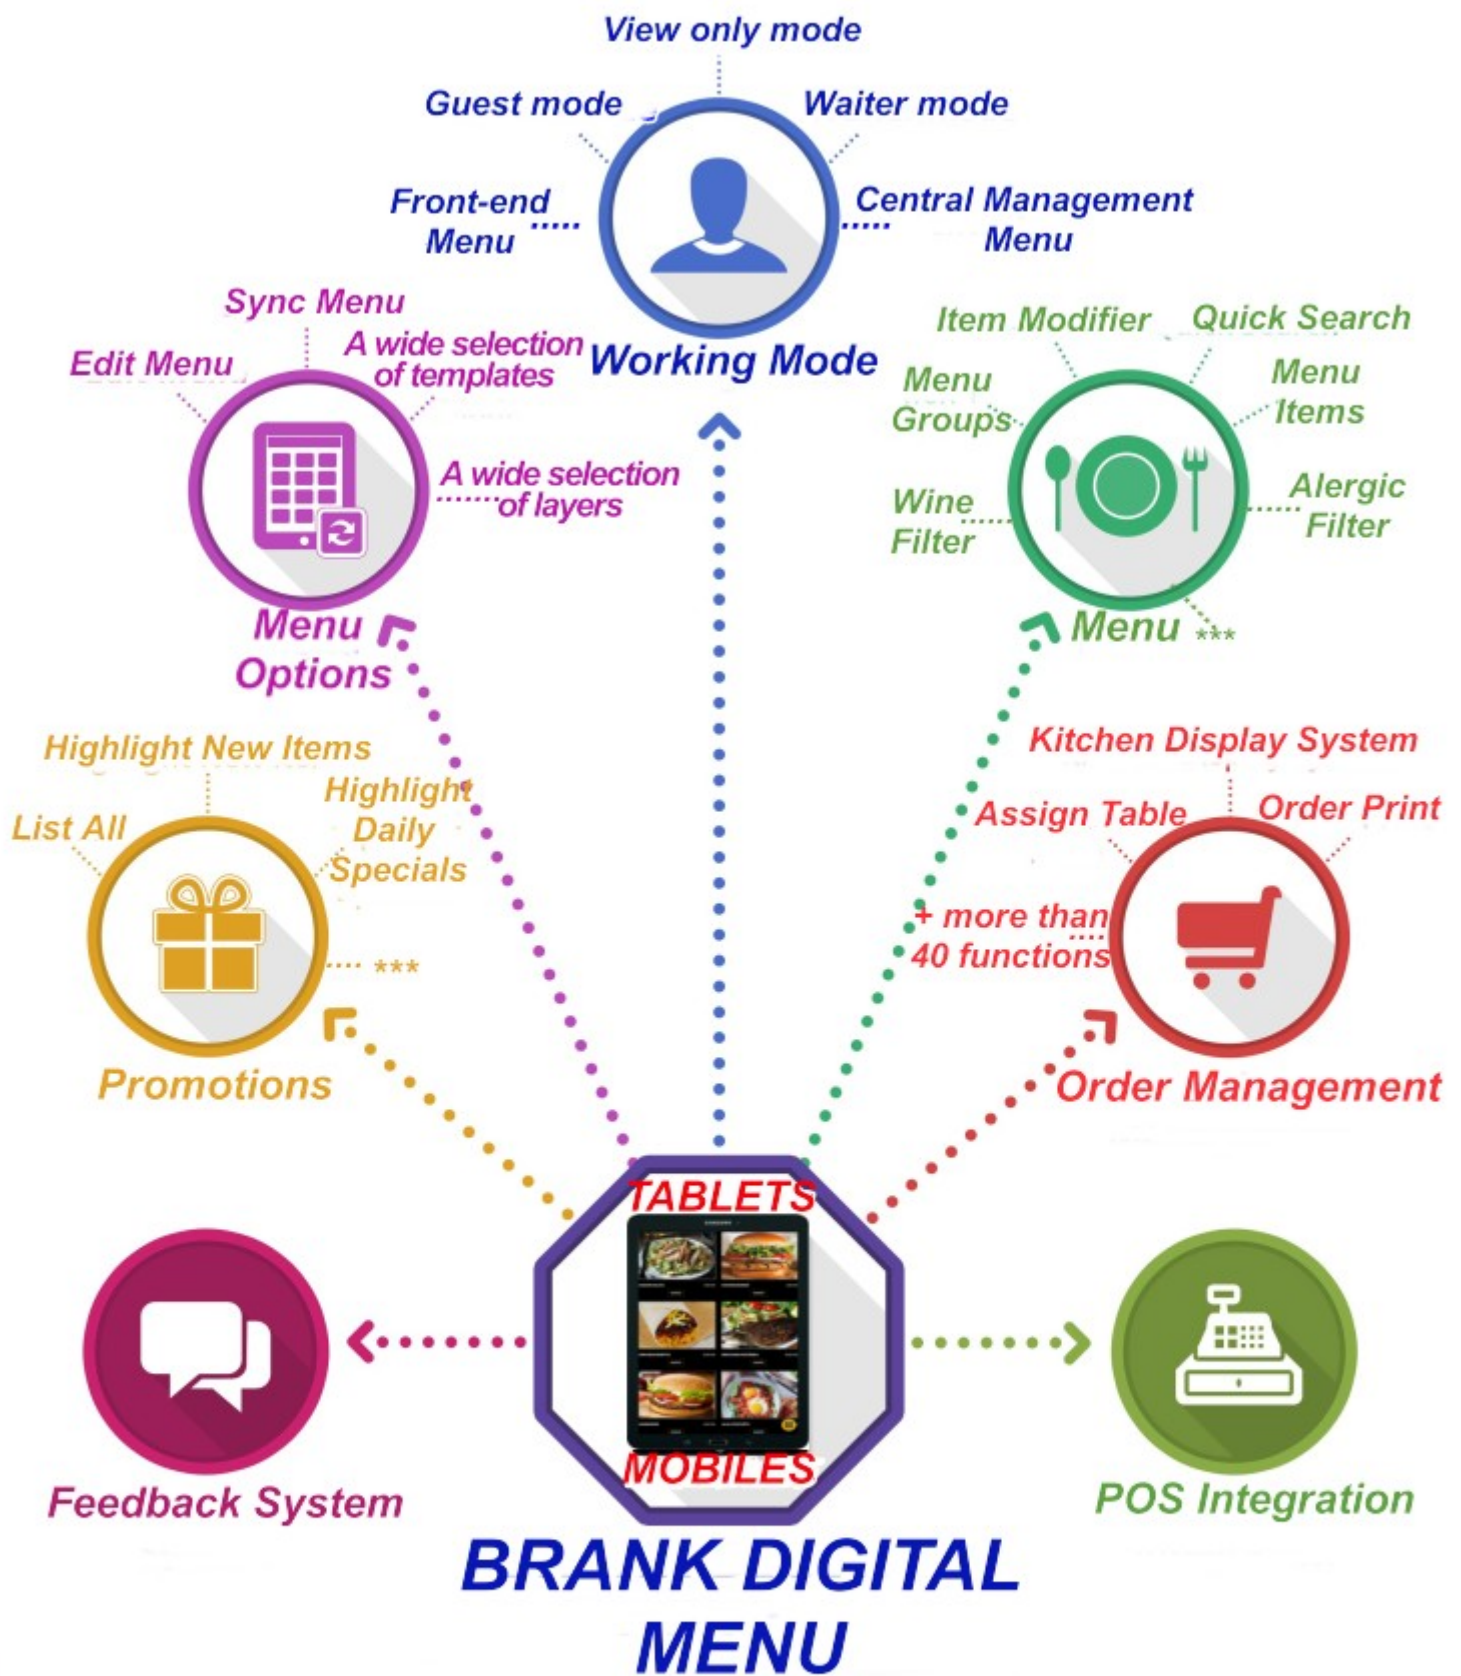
View only mode

Guest mode

Waiter mode

Front-end Menu

Central Management Menu

Working Mode

Sync Menu

Edit Menu

A wide selection of templates

A wide selection of layers

Menu Options

Item Modifier

Quick Search

Menu Groups

Menu Items

Wine Filter

Alergic Filter

Menu ***

Highlight New Items

List All

Highlight Daily Specials

***

Promotions

Kitchen Display System

Assign Table

Order Print

+ more than 40 functions

Order Management

TABLETS

MOBILES

Feedback System

POS Integration

BRANK DIGITAL MENU